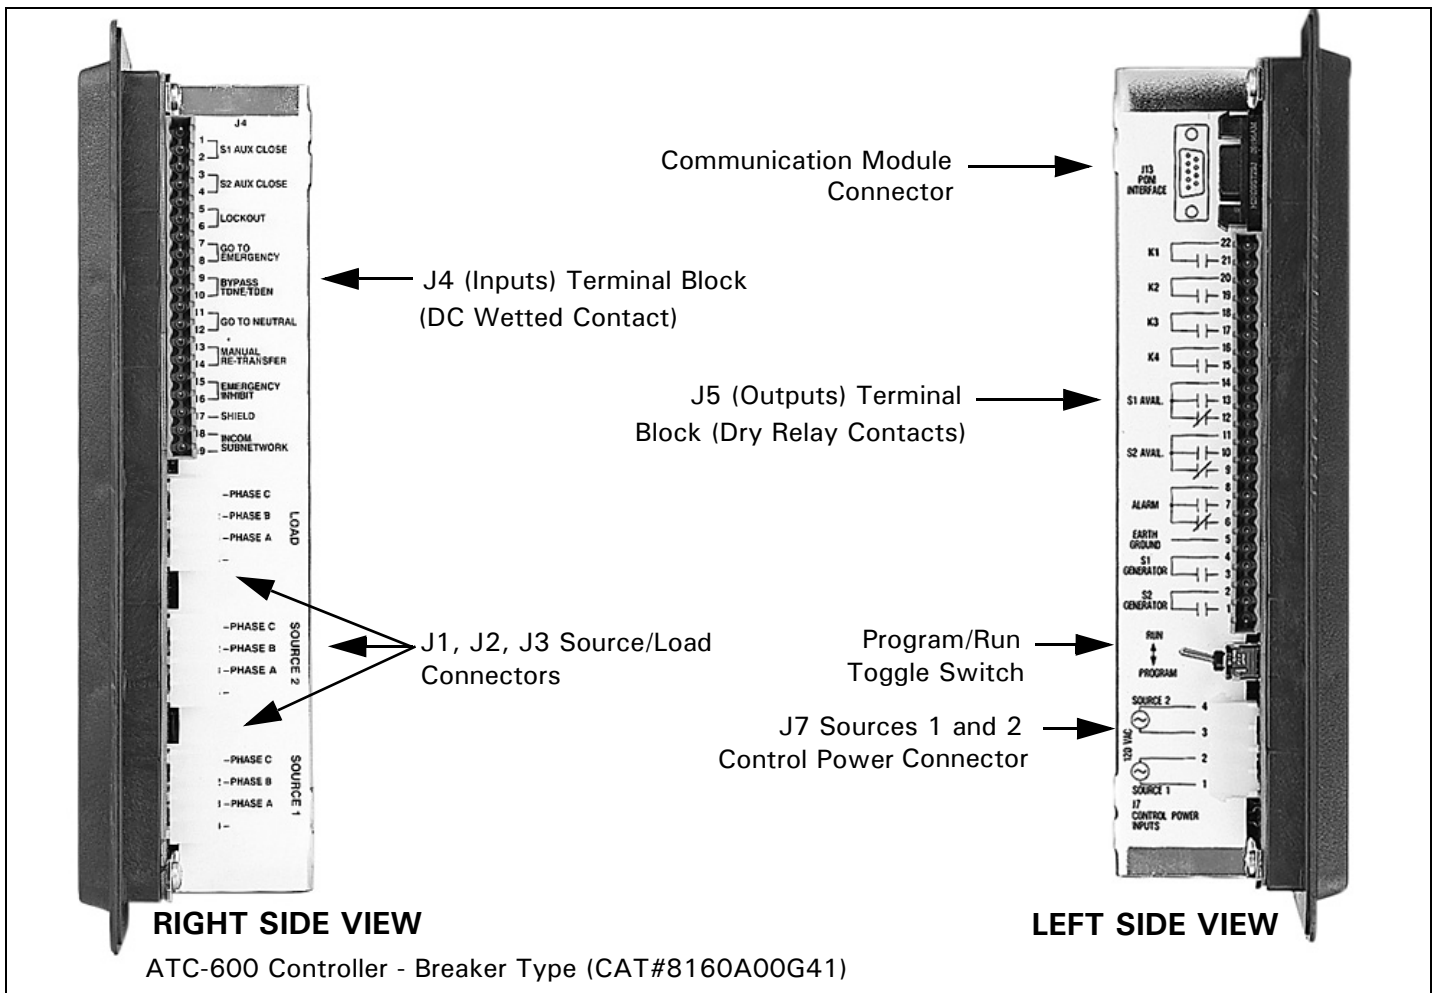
J4

1 2 S1 AUX CLOSE

3 4 S2 AUX CLOSE

5 6 LOCKOUT

7 8 GO TO EMERGENCY

9 10 BYPASS TDNE/TDEN

11 12 GO TO NEUTRAL

13 14 MANUAL RE-TRANSFER

15 16 EMERGENCY INHIBIT

17 SHIELD

18 19 INCOM SUBNETWORK

PHASE C
PHASE B
PHASE A
LOAD

PHASE C
PHASE B
PHASE A
SOURCE 2

PHASE C
PHASE B
PHASE A
SOURCE 1

J4 (Inputs) Terminal Block (DC Wetted Contact)

J1, J2, J3 Source/Load Connectors

Communication Module Connector

J13 PONI INTERFACE

K1 22 21
K2 20 19
K3 18 17
K4 16 15
S1 AVAIL. 14 13 12
S2 AVAIL. 11 10 9
ALARM 8 7 6
EARTH GROUND 5
S1 GENERATOR 4 3
S2 GENERATOR 2 1

J5 (Outputs) Terminal Block (Dry Relay Contacts)

RUN
PROGRAM

Program/Run Toggle Switch

SOURCE 2 4 3
120 VAC
2 1 SOURCE 1
J7 CONTROL POWER INPUTS

J7 Sources 1 and 2 Control Power Connector

RIGHT SIDE VIEW

LEFT SIDE VIEW

ATC-600 Controller - Breaker Type (CAT#8160A00G41)